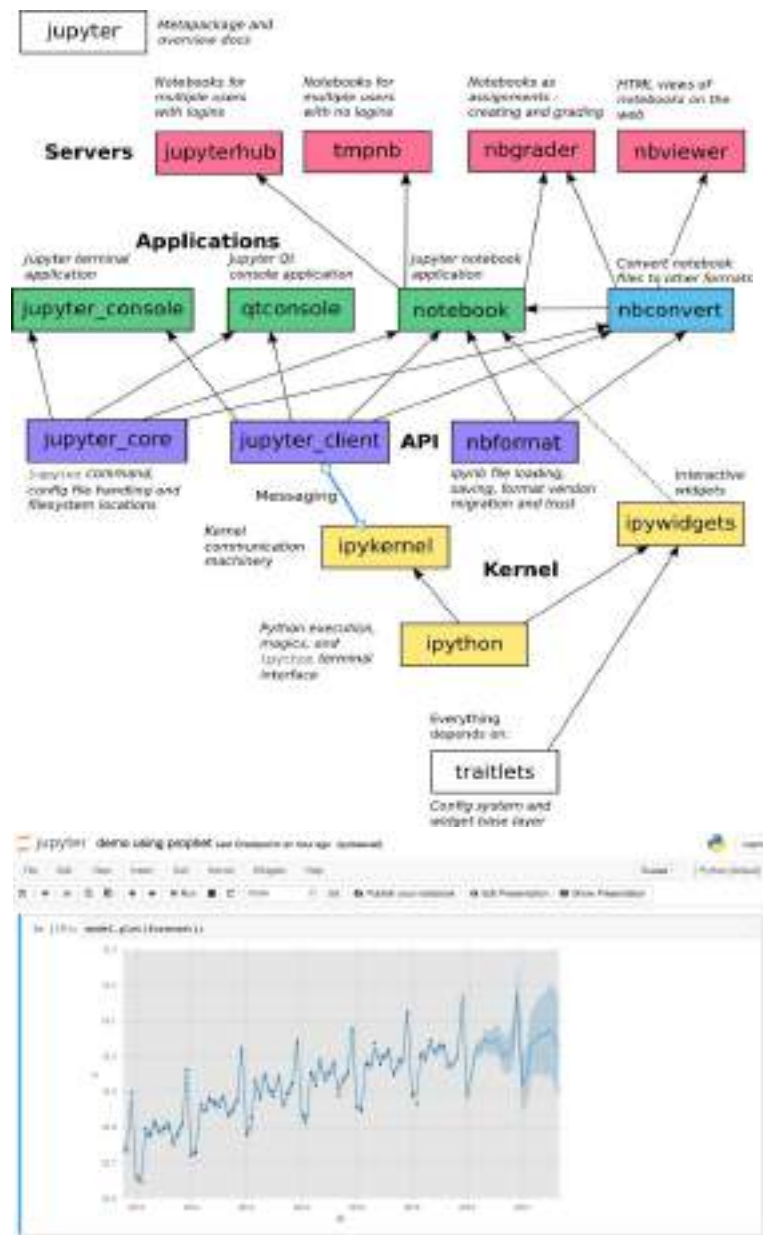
jupyter
Metapackage and overview docs

Notebooks for multiple users with logins
Notebooks for multiple users with no logins
Notebooks as assignments - creating and grading
HTML views of notebooks on the web

Servers
jupyterhub
tmpnb
nbgrader
nbviewer

Applications
Jupyter terminal application
Jupyter Qt console application
Jupyter notebook application
Convert notebook files to other formats

jupyter_console
qtconsole
notebook
nbconvert

jupyter_core
jupyter_client
API
nbformat

jupyter command, config file handling and filesystem locations
Messaging
ipynb file loading, saving, format version migration and trust
Interactive widgets

Kernel communication machinery
ipykernel
ipywidgets
Kernel

Python execution, magics, and ipython terminal interface
ipython

Everything depends on:
traitlets
Config system and widget base layer

jupyter demo using prophet Last Checkpoint: an hour ago (autosaved)
File Edit View Insert Cell Kernel Widgets Help
Trusted Python [default]
Run Code Publish your notebook Edit Presentation Show Presentation
In [19]: model.plot(forecast);
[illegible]